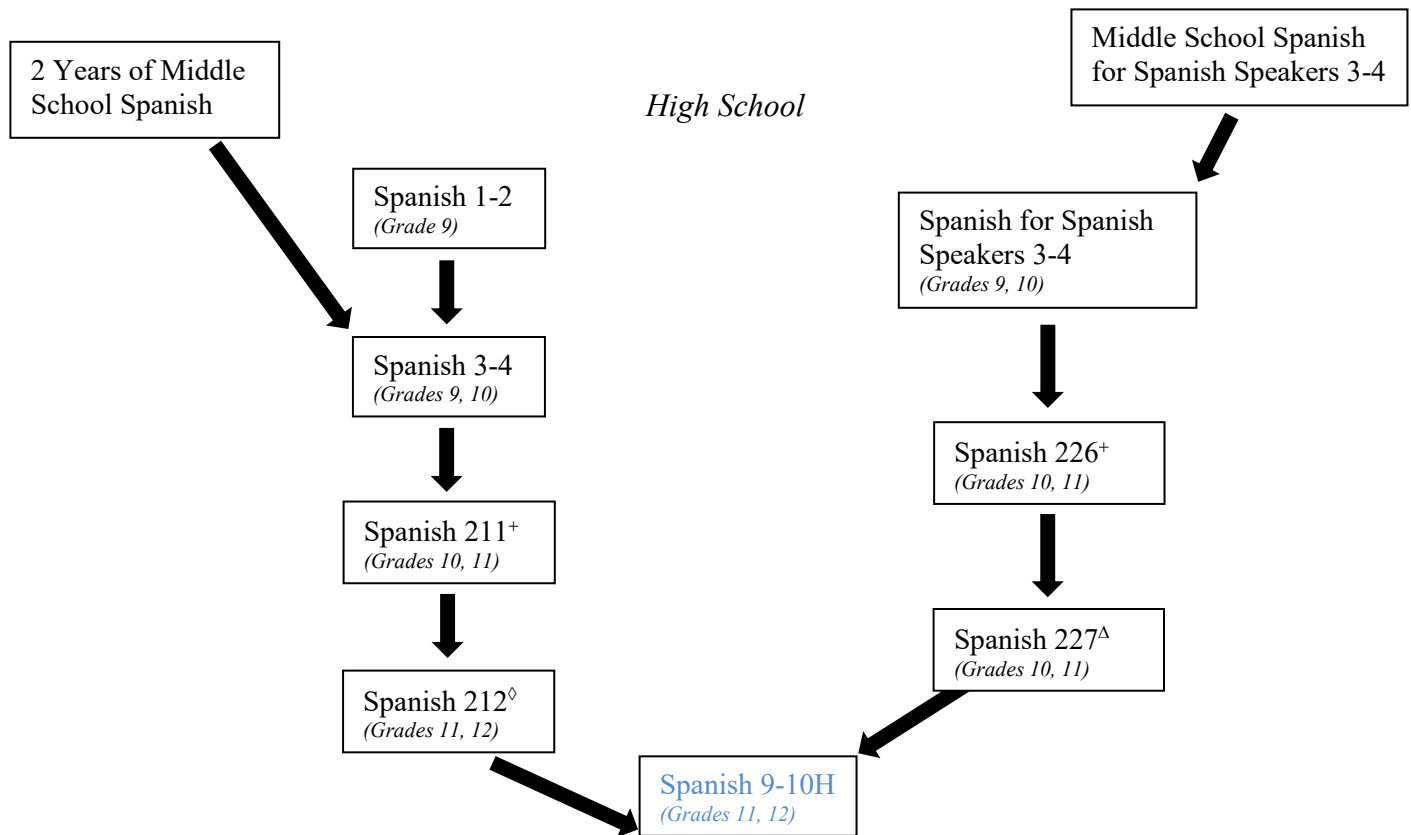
2 Years of Middle School Spanish

High School

Middle School Spanish for Spanish Speakers 3-4

Spanish 1-2
(Grade 9)

Spanish 3-4
(Grades 9, 10)

Spanish 211$^{+}$
(Grades 10, 11)

Spanish 212$^{\lozenge}$
(Grades 11, 12)

Spanish for Spanish Speakers 3-4
(Grades 9, 10)

Spanish 226$^{+}$
(Grades 10, 11)

Spanish 227$^{\Delta}$
(Grades 10, 11)

Spanish 9-10H
(Grades 11, 12)